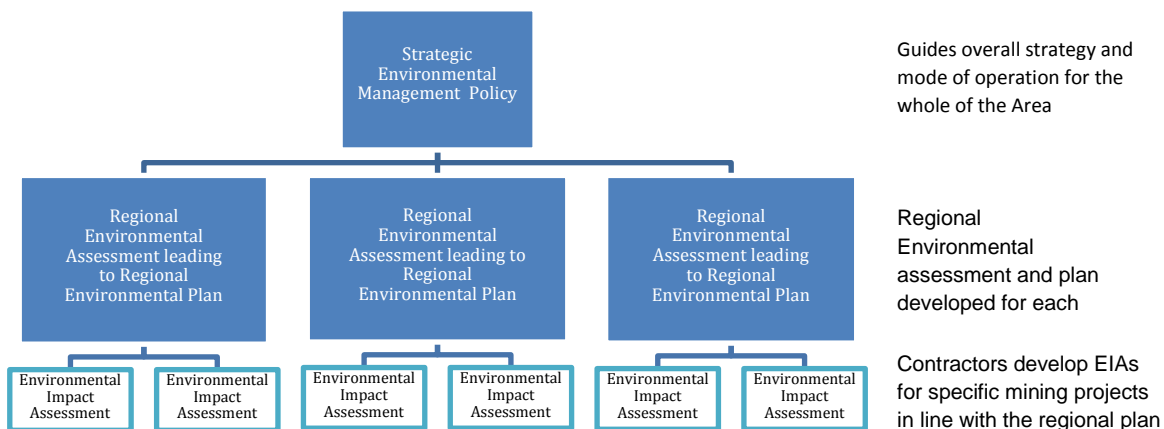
Strategic Environmental Management Policy

Guides overall strategy and mode of operation for the whole of the Area

Regional Environmental Assessment leading to Regional Environmental Plan

Regional Environmental Assessment leading to Regional Environmental Plan

Regional Environmental Assessment leading to Regional Environmental Plan

Regional Environmental assessment and plan developed for each

Environmental Impact Assessment

Environmental Impact Assessment

Environmental Impact Assessment

Environmental Impact Assessment

Environmental Impact Assessment

Environmental Impact Assessment

Contractors develop EIAs for specific mining projects in line with the regional plan